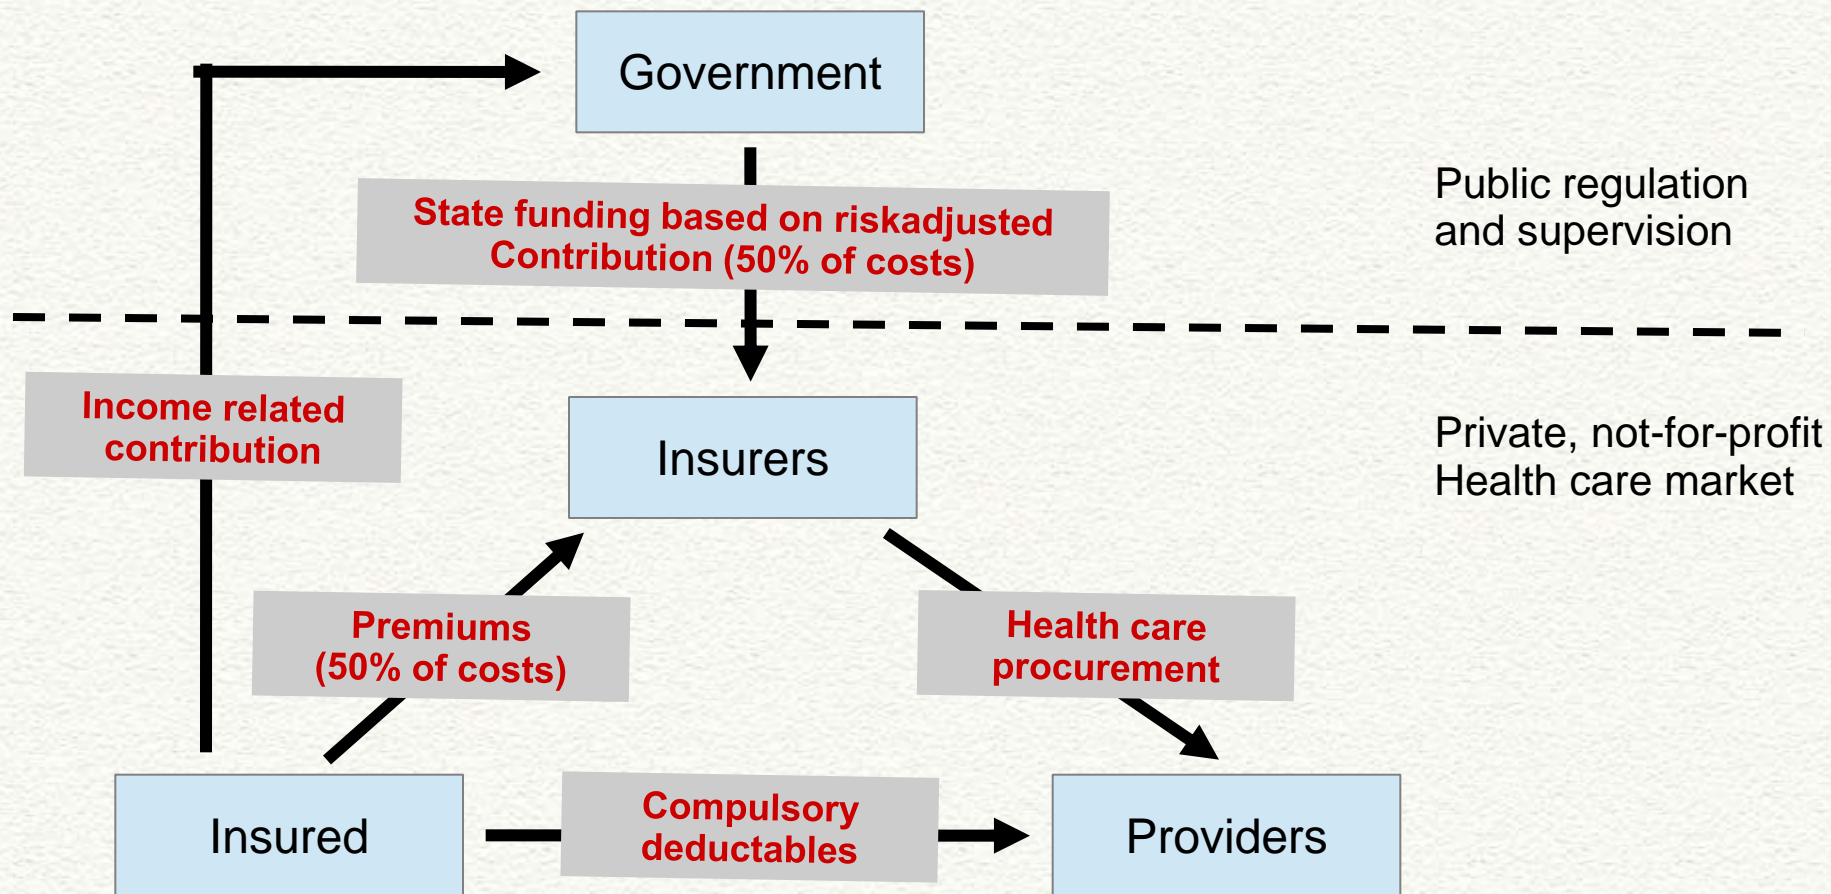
Government

State funding based on riskadjusted Contribution (50% of costs)

Public regulation and supervision

Income related contribution

Insurers

Private, not-for-profit Health care market

Premiums (50% of costs)

Health care procurement

Insured

Compulsory deductables

Providers